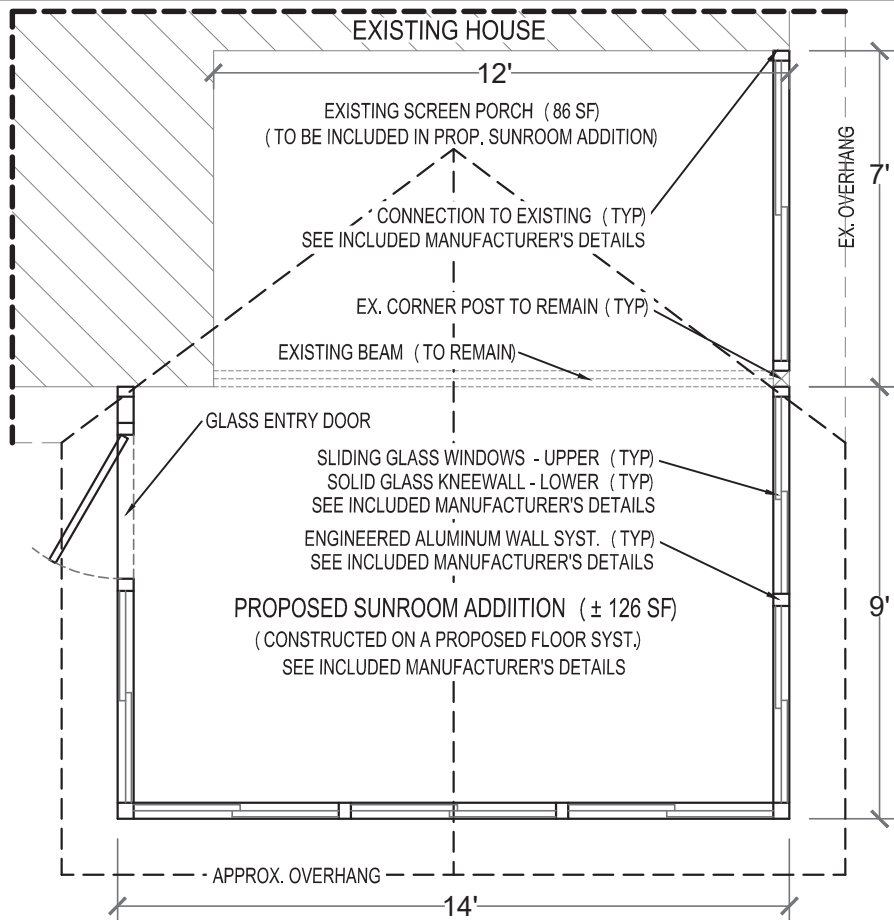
EXISTING HOUSE

12'

EXISTING SCREEN PORCH (86 SF)
(TO BE INCLUDED IN PROP. SUNROOM ADDITION)

7'

EX. OVERHANG

CONNECTION TO EXISTING (TYP)
SEE INCLUDED MANUFACTURER'S DETAILS

EX. CORNER POST TO REMAIN (TYP)

EXISTING BEAM (TO REMAIN)

GLASS ENTRY DOOR

SLIDING GLASS WINDOWS - UPPER (TYP)
SOLID GLASS KNEEWALL - LOWER (TYP)
SEE INCLUDED MANUFACTURER'S DETAILS

ENGINEERED ALUMINUM WALL SYST. (TYP)
SEE INCLUDED MANUFACTURER'S DETAILS

PROPOSED SUNROOM ADDIITION (± 126 SF)
(CONSTRUCTED ON A PROPOSED FLOOR SYST.)
SEE INCLUDED MANUFACTURER'S DETAILS

9'

APPROX. OVERHANG

14'